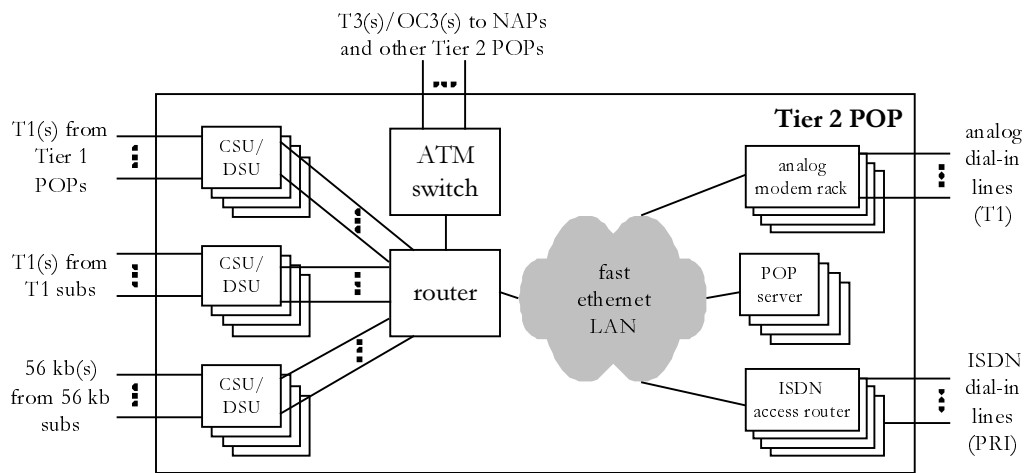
T3(s)/OC3(s) to NAPs and other Tier 2 POPs

Tier 2 POP

T1(s) from Tier 1 POPs

CSU/ DSU

ATM switch

analog modem rack

analog dial-in lines (T1)

T1(s) from T1 subs

CSU/ DSU

router

fast ethernet LAN

POP server

56 kb(s) from 56 kb subs

CSU/ DSU

ISDN access router

ISDN dial-in lines (PRI)